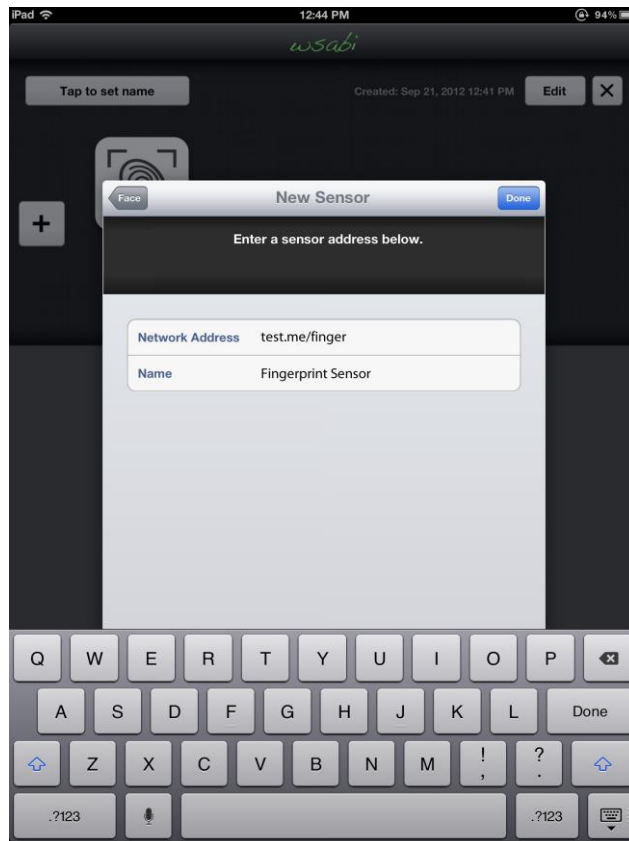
iPad
12:44 PM
94%

wsabi

Tap to set name

Created: Sep 21, 2012 12:41 PM

Edit

X

+

Face

New Sensor

Done

Enter a sensor address below.

| Network Address | test.me/finger |
|---|---|
| Name | Fingerprint Sensor |

Q W E R T Y U I O P
A S D F G H J K L Done
Z X C V B N M ! , ? .
.?123 .?123